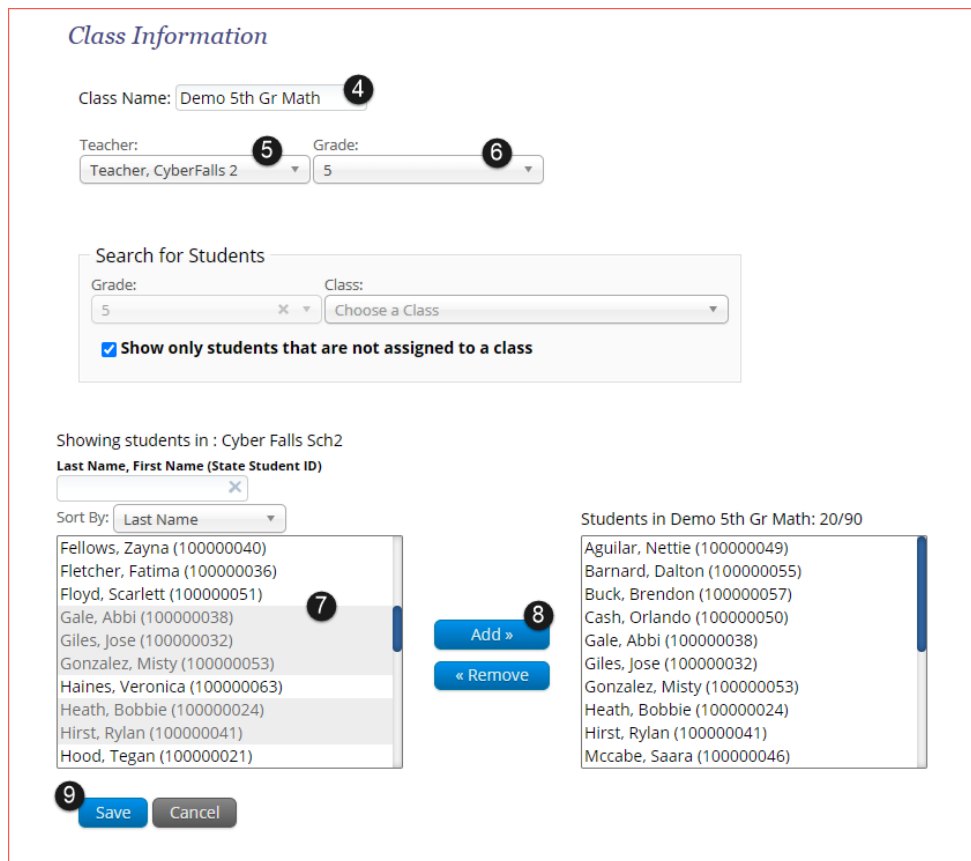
Class Information

Class Name: Demo 5th Gr Math 4

Teacher: 5
Teacher, CyberFalls 2

Grade: 6
5

Search for Students

Grade:
5

Class:
Choose a Class

Show only students that are not assigned to a class

Showing students in : Cyber Falls Sch2

Last Name, First Name (State Student ID)

Sort By: Last Name

Fellows, Zayna (100000040)
Fletcher, Fatima (100000036)
Floyd, Scarlett (100000051)
Gale, Abbi (100000038)
Giles, Jose (100000032)
Gonzalez, Misty (100000053)
Haines, Veronica (100000063)
Heath, Bobbie (100000024)
Hirst, Rylan (100000041)
Hood, Tegan (100000021)

7

8
Add »
« Remove

Students in Demo 5th Gr Math: 20/90

Aguilar, Nettie (100000049)
Barnard, Dalton (100000055)
Buck, Brendon (100000057)
Cash, Orlando (100000050)
Gale, Abbi (100000038)
Giles, Jose (100000032)
Gonzalez, Misty (100000053)
Heath, Bobbie (100000024)
Hirst, Rylan (100000041)
Mccabe, Saara (100000046)

9
Save
Cancel